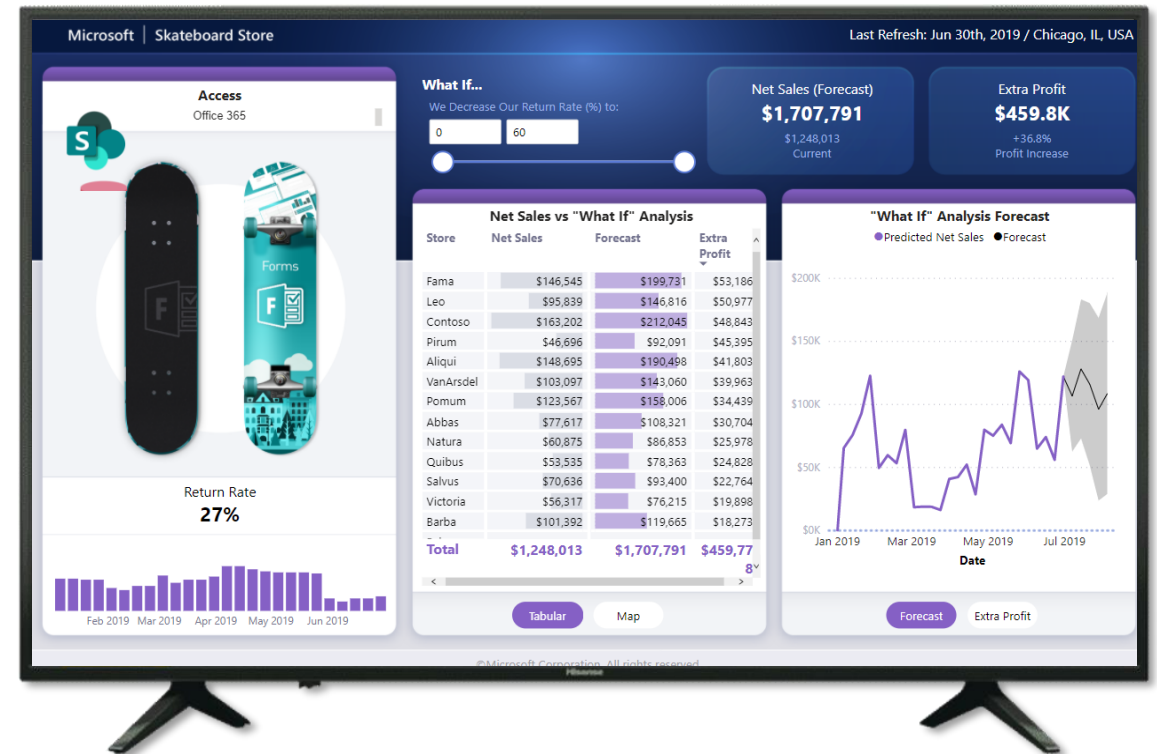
Microsoft | Skateboard Store

Last Refresh: Jun 30th, 2019 / Chicago, IL, USA

Access
Office 365

Forms

Return Rate
27%

Feb 2019 Mar 2019 Apr 2019 May 2019 Jun 2019

What If...
We Decrease Our Return Rate (%) to:
0
60

Net Sales (Forecast)
$1,707,791
$1,248,013
Current

Extra Profit
$459.8K
+36.8%
Profit Increase

Net Sales vs "What If" Analysis

| Store | Net Sales | Forecast | Extra Profit |
|---|---|---|---|
| Fama | $146,545 | $199,731 | $53,186 |
| Leo | $95,839 | $146,816 | $50,977 |
| Contoso | $163,202 | $212,045 | $48,843 |
| Pirum | $46,696 | $92,091 | $45,395 |
| Aliqui | $148,695 | $190,498 | $41,803 |
| VanArsdel | $103,097 | $143,060 | $39,963 |
| Pomum | $123,567 | $158,006 | $34,439 |
| Abbas | $77,617 | $108,321 | $30,704 |
| Natura | $60,875 | $86,853 | $25,978 |
| Quibus | $53,535 | $78,363 | $24,828 |
| Salvus | $70,636 | $93,400 | $22,764 |
| Victoria | $56,317 | $76,215 | $19,898 |
| Barba | $101,392 | $119,665 | $18,273 |
| Total | $1,248,013 | $1,707,791 | $459,778 |

Tabular
Map

"What If" Analysis Forecast
Predicted Net Sales
Forecast

$200K
$150K
$100K
$50K
$0K
Jan 2019 Mar 2019 May 2019 Jul 2019
Date

Forecast
Extra Profit

©Microsoft Corporation. All rights reserved.

Hisense